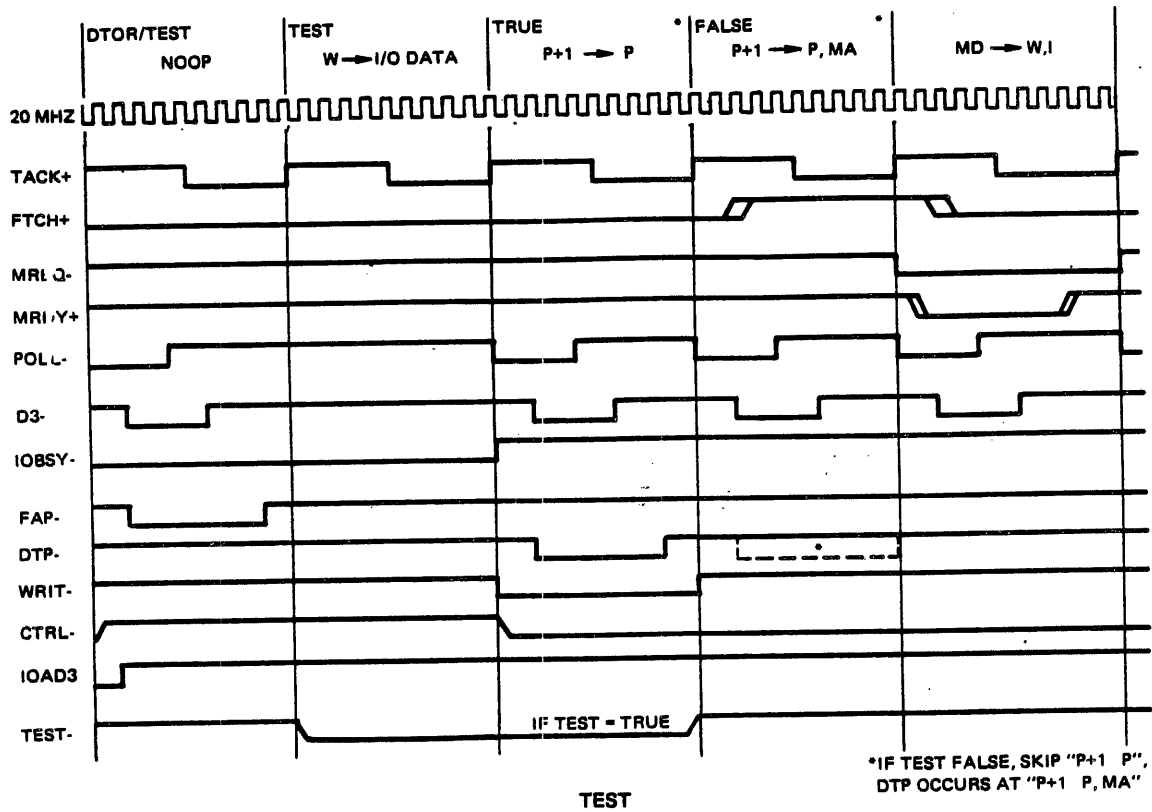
DTOR/TEST
NOOP

TEST
W → I/O DATA

TRUE
P+1 → P

* FALSE
P+1 → P, MA *

MD → W,I

20 MHZ

TACK+
FTCH+
MRLQ-
MRDY+
POLL-
D3-
IOBSY-
FAP-
DTP-
WRIT-
CTRL-
IOAD3
TEST-

*

IF TEST = TRUE

*IF TEST FALSE, SKIP "P+1 P", DTP OCCURS AT "P+1 P, MA"

TEST